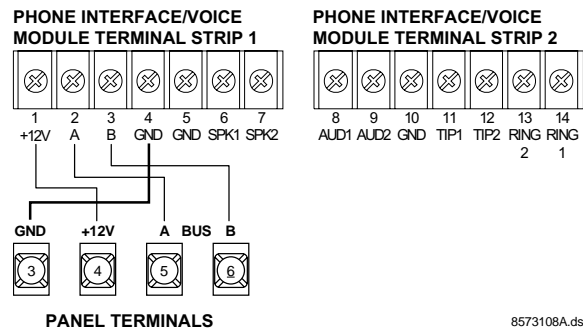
PHONE INTERFACE/VOICE MODULE TERMINAL STRIP 1

1 +12V
2 A
3 B
4 GND
5 GND
6 SPK1
7 SPK2

PHONE INTERFACE/VOICE MODULE TERMINAL STRIP 2

8 AUD1
9 AUD2
10 GND
11 TIP1
12 TIP2
13 RING 2
14 RING 1

GND
+12V
A BUS B
3
4
5
6

PANEL TERMINALS

8573108A.ds